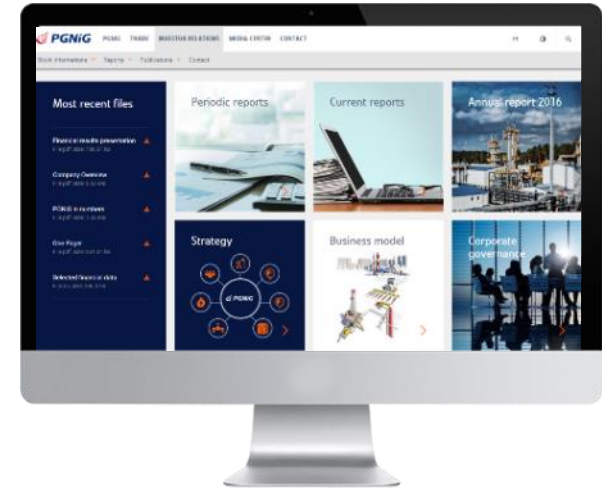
PGNiG PGNIG TRADE INVESTOR RELATIONS MEDIA CENTER CONTACT

Stock information Reports Publications Contact

Most recent files

Financial results presentation
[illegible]

Company Overview
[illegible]

PGNiG in numbers
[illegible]

One Pager
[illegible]

Selected financial data
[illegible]

Periodic reports

Current reports

Annual report 2016

Strategy

PGNiG

Business model

Corporate governance